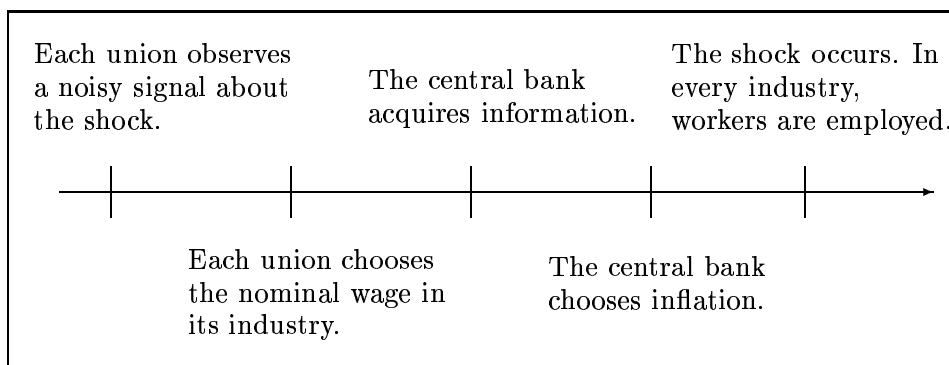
Each union observes a noisy signal about the shock.

Each union chooses the nominal wage in its industry.

The central bank acquires information.

The central bank chooses inflation.

The shock occurs. In every industry, workers are employed.